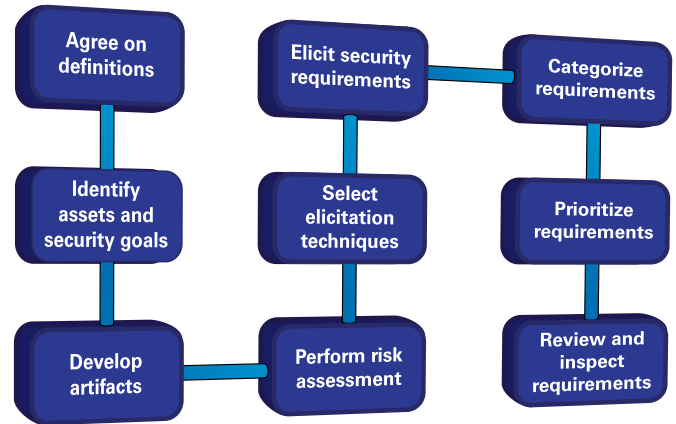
Agree on definitions

Identify assets and security goals

Develop artifacts

Perform risk assessment

Select elicitation techniques

Elicit security requirements

Categorize requirements

Prioritize requirements

Review and inspect requirements